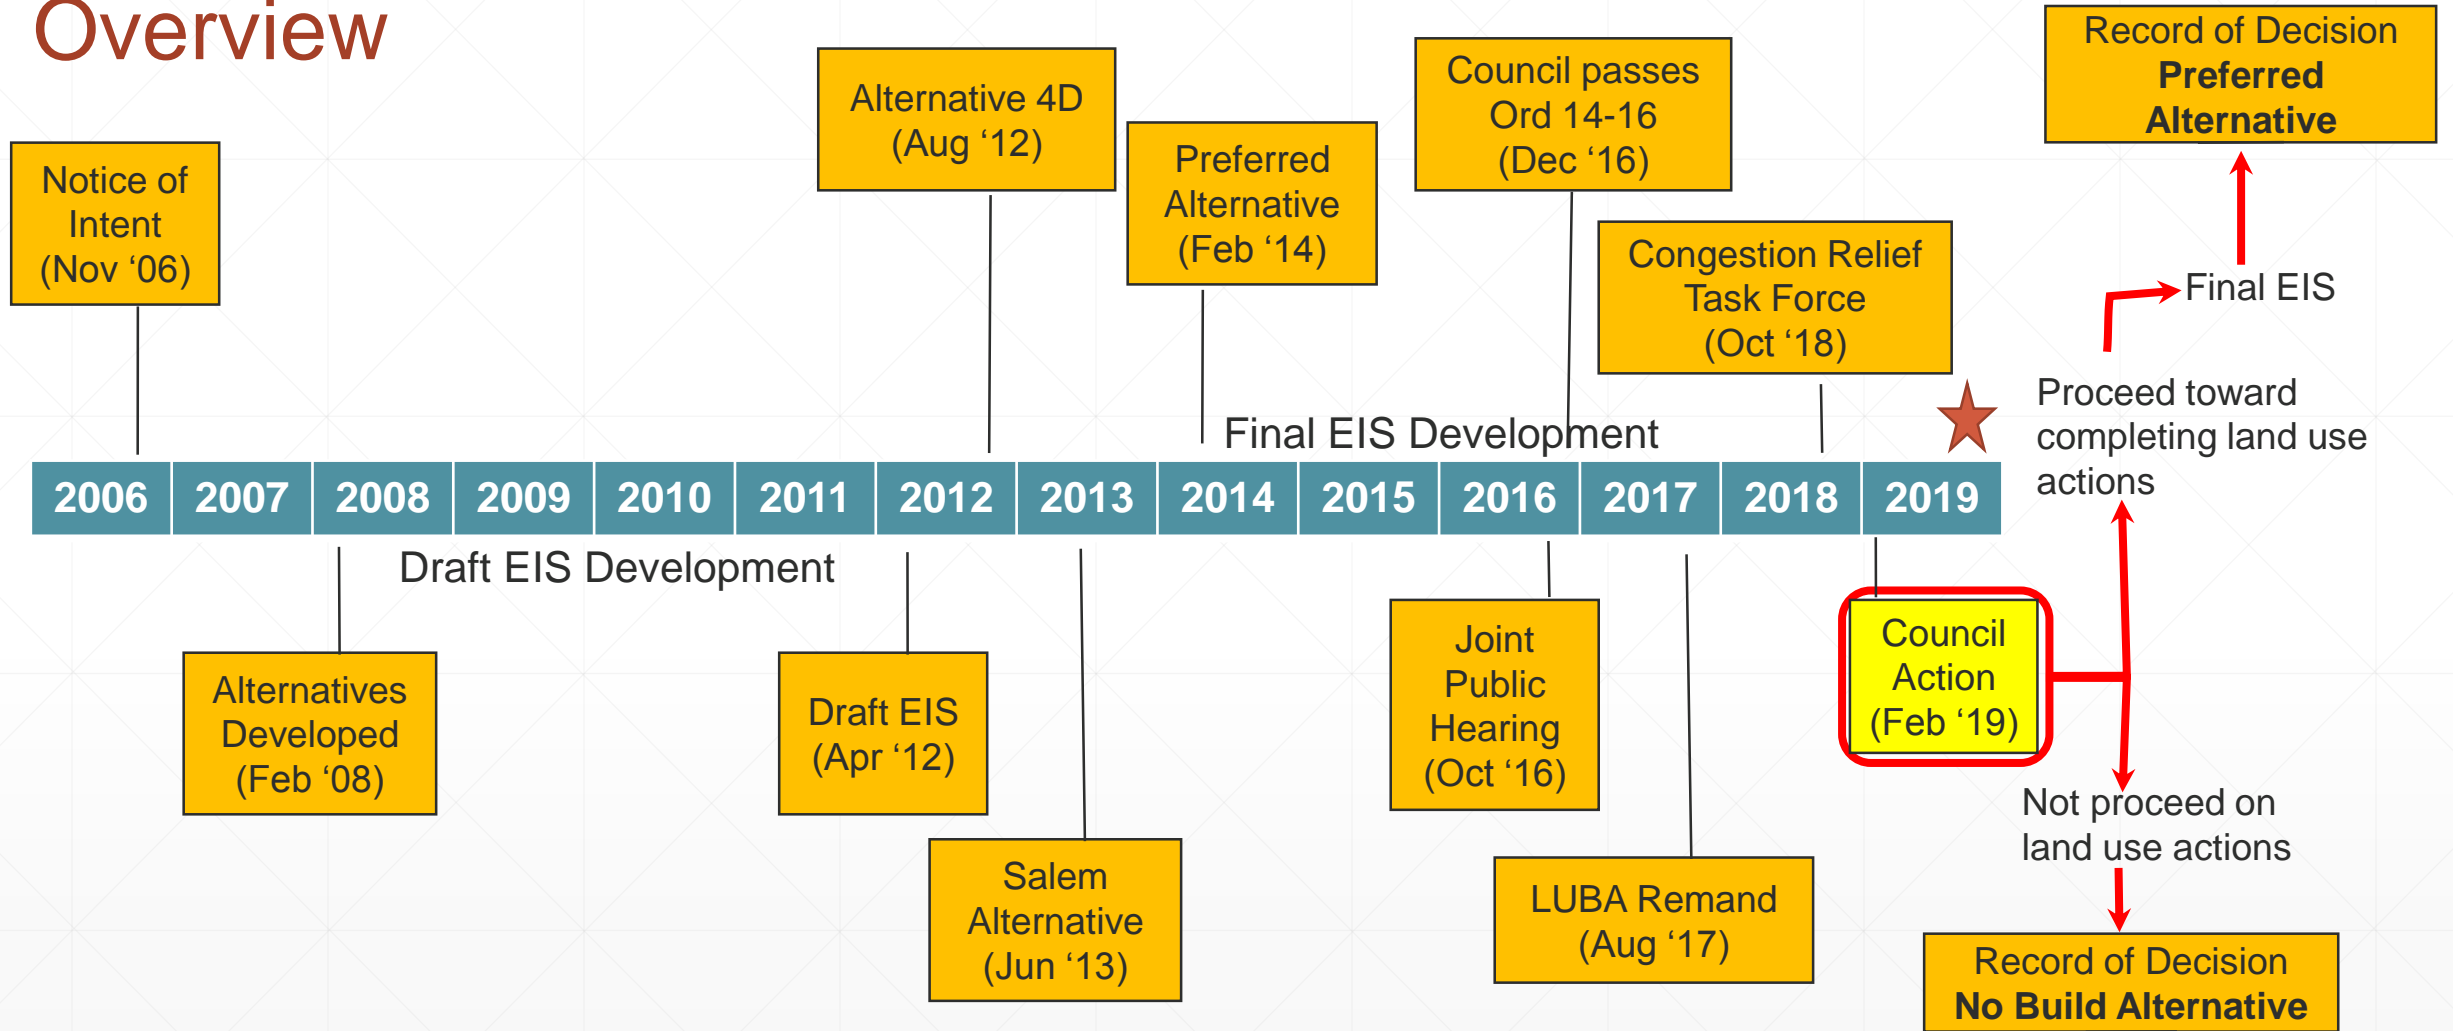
Overview

Notice of Intent (Nov '06)

Alternative 4D (Aug '12)

Preferred Alternative (Feb '14)

Council passes Ord 14-16 (Dec '16)

Congestion Relief Task Force (Oct '18)

Record of Decision **Preferred Alternative**

Final EIS

Proceed toward completing land use actions

Final EIS Development

| 2006 | 2007 | 2008 | 2009 | 2010 | 2011 | 2012 | 2013 | 2014 | 2015 | 2016 | 2017 | 2018 | 2019 |
|---|---|---|---|---|---|---|---|---|---|---|---|---|---|

Draft EIS Development

Alternatives Developed (Feb '08)

Draft EIS (Apr '12)

Salem Alternative (Jun '13)

Joint Public Hearing (Oct '16)

LUBA Remand (Aug '17)

Council Action (Feb '19)

Not proceed on land use actions

Record of Decision **No Build Alternative**